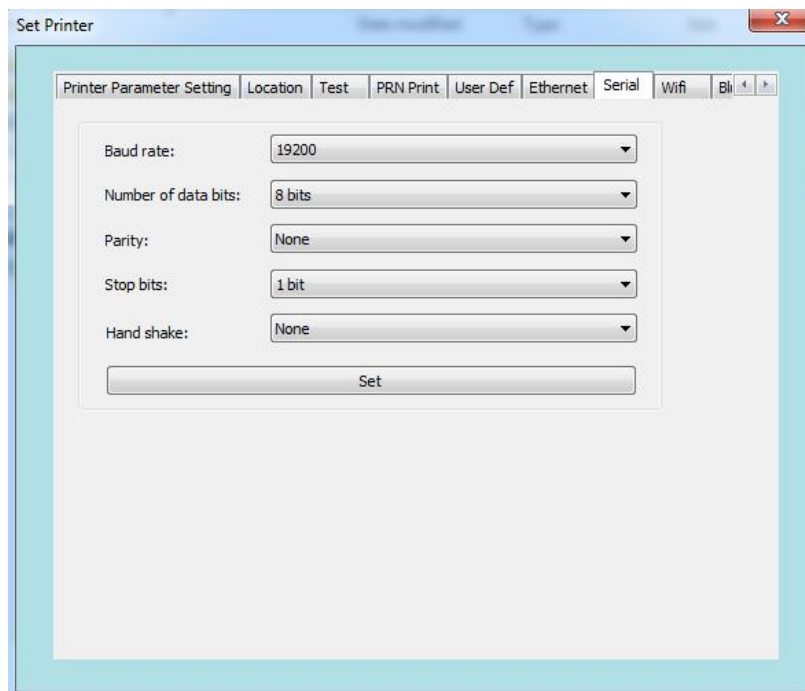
Set Printer

Printer Parameter Setting | Location | Test | PRN Print | User Def | Ethernet | Serial | Wifi | Bl

Baud rate: 19200

Number of data bits: 8 bits

Parity: None

Stop bits: 1 bit

Hand shake: None

Set